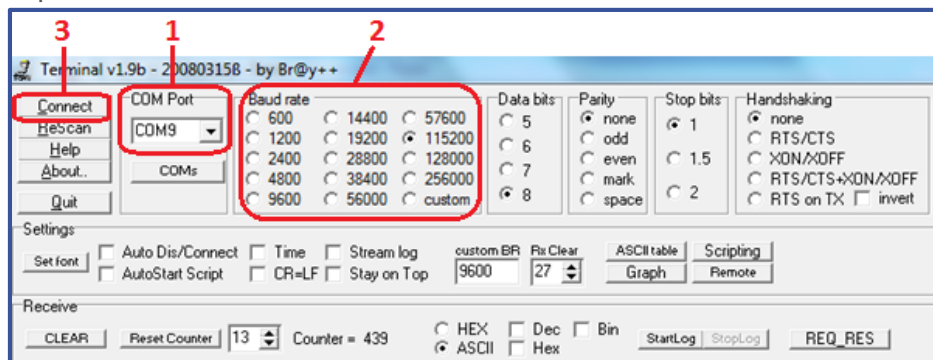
3 1 2

Terminal v1.9b - 20080315B - by Br@y++

Connect
ReScan
Help
About..
Quit

COM Port
COM9
COMs

Baud rate
600
1200
2400
4800
9600
14400
19200
28800
38400
56000
57600
115200
128000
256000
custom

Data bits
5
6
7
8

Parity
none
odd
even
mark
space

Stop bits
1
1.5
2

Handshaking
none
RTS/CTS
XON/XOFF
RTS/CTS+XON/XOFF
RTS on TX
invert

Settings
Set font
Auto Dis/Connect
AutoStart Script
Time
CR=LF
Stream log
Stay on Top
custom BR
9600
Rx Clear
27
ASCII table
Graph
Scripting
Remote

Receive
CLEAR
Reset Counter
13
Counter = 439
HEX
ASCII
Dec
Hex
Bin
StartLog
StopLog
REQ_RES